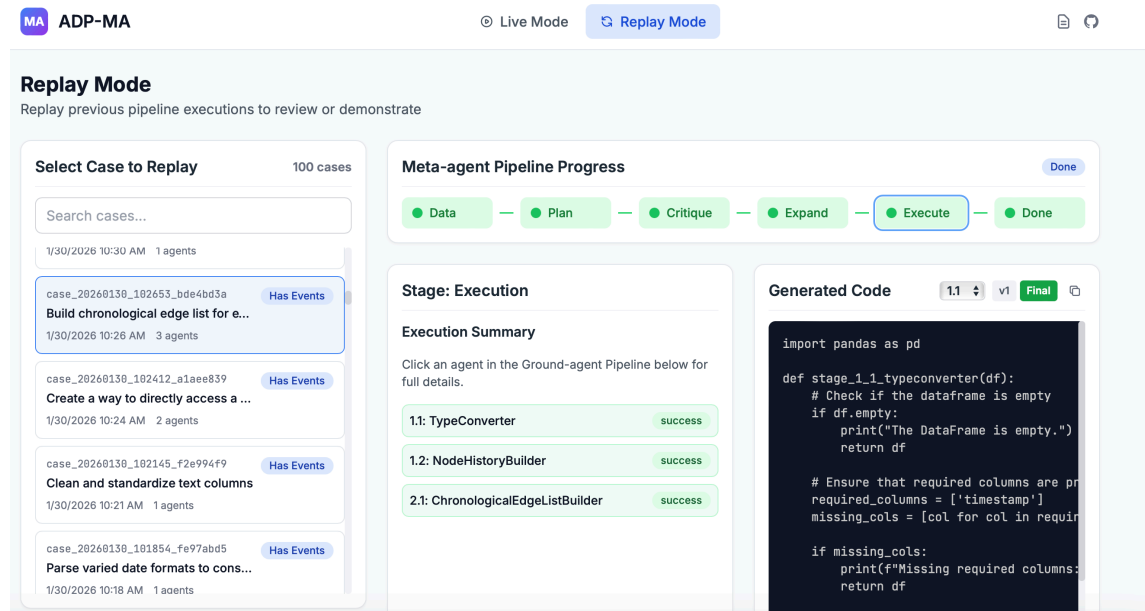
MA ADP-MA

Live Mode Replay Mode

Replay Mode
Replay previous pipeline executions to review or demonstrate

Select Case to Replay 100 cases

Search cases...

1/30/2026 10:30 AM 1 agents

case_20260130_102653_bde4bd3a Has Events
Build chronological edge list for e...
1/30/2026 10:26 AM 3 agents

case_20260130_102412_a1aee839 Has Events
Create a way to directly access a ...
1/30/2026 10:24 AM 2 agents

case_20260130_102145_f2e994f9 Has Events
Clean and standardize text columns
1/30/2026 10:21 AM 1 agents

case_20260130_101854_fe97abd5 Has Events
Parse varied date formats to cons...
1/30/2026 10:18 AM 1 agents

Meta-agent Pipeline Progress Done

Data — Plan — Critique — Expand — Execute — Done

Stage: Execution

Execution Summary

Click an agent in the Ground-agent Pipeline below for full details.

1.1: TypeConverter success
1.2: NodeHistoryBuilder success
2.1: ChronologicalEdgeListBuilder success

Generated Code 1.1 v1 Final

```
import pandas as pd

def stage_1_1_typeconverter(df):
    # Check if the dataframe is empty
    if df.empty:
        print("The DataFrame is empty.")
        return df

    # Ensure that required columns are pr
    required_columns = ['timestamp']
    missing_cols = [col for col in requir

    if missing_cols:
        print(f"Missing required columns:
        return df
```